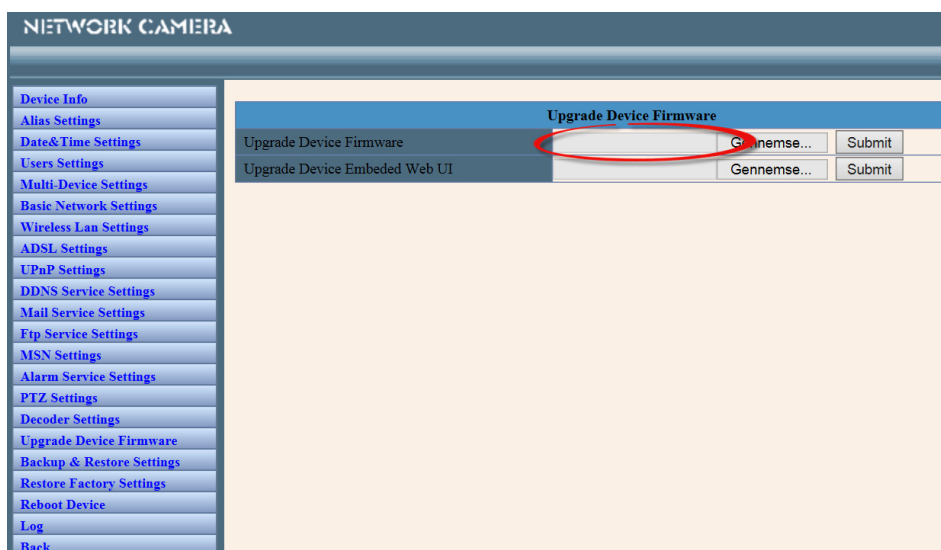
NETWORK CAMERA

Device Info
Alias Settings
Date&Time Settings
Users Settings
Multi-Device Settings
Basic Network Settings
Wireless Lan Settings
ADSL Settings
UPnP Settings
DDNS Service Settings
Mail Service Settings
Ftp Service Settings
MSN Settings
Alarm Service Settings
PTZ Settings
Decoder Settings
Upgrade Device Firmware
Backup & Restore Settings
Restore Factory Settings
Reboot Device
Log
Back

| Upgrade Device Firmware | | | |
|---|---|---|---|
| Upgrade Device Firmware | | Gennemse... | Submit |
| Upgrade Device Embeded Web UI | | Gennemse... | Submit |